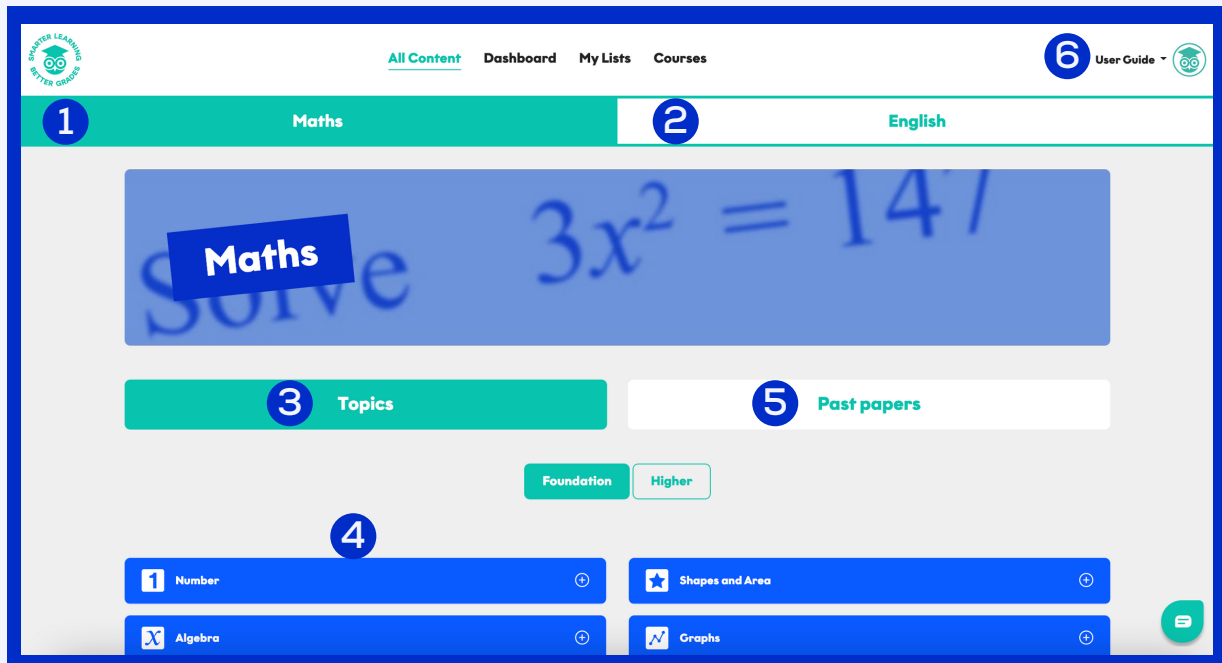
SMARTER LEARNING BETTER GRADES

All Content Dashboard My Lists Courses

6 User Guide

1 Maths

2 English

Maths

Solve $3x^2 = 147$

3 Topics

5 Past papers

Foundation Higher

4

1 Number

Shapes and Area

$x$ Algebra

Graphs